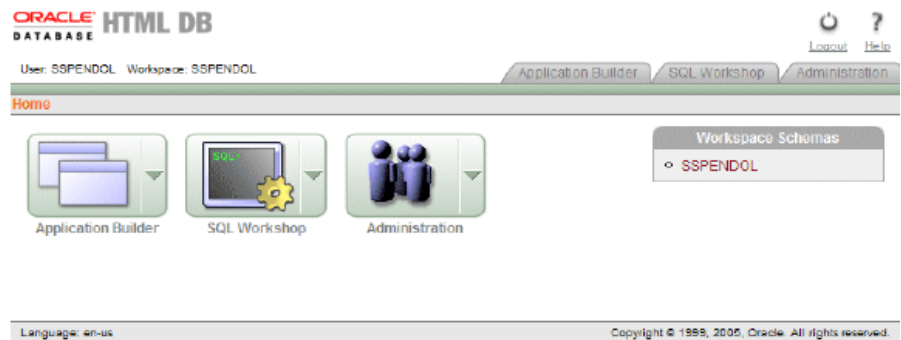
ORACLE DATABASE HTML DB

Logout Help

User: SSPENDOL Workspace: SSPENDOL

Application Builder SQL Workshop Administration

Home

SQL>

Application Builder SQL Workshop Administration

Workspace Schemas

SSPENDOL

Language: en-us

Copyright © 1999, 2005, Oracle. All rights reserved.